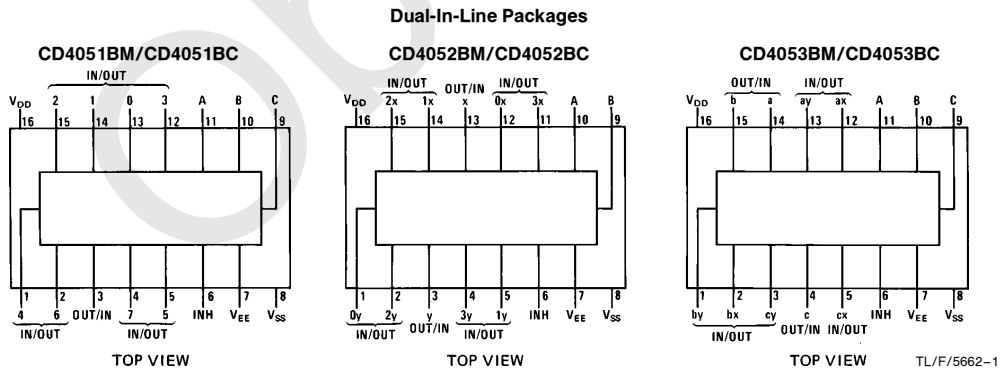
Dual-In-Line Packages

CD4051BM/CD4051BC

IN/OUT

$V_{DD}$ 2 1 0 3 A B C

16 15 14 13 12 11 10 9

1 2 3 4 5 6 7 8

4 6 OUT/IN 7 5 INH $V_{EE}$ $V_{SS}$

IN/OUT IN/OUT

TOP VIEW

CD4052BM/CD4052BC

IN/OUT OUT/IN IN/OUT

$V_{DD}$ 2x 1x x 0x 3x A B

16 15 14 13 12 11 10 9

1 2 3 4 5 6 7 8

0y 2y y 3y 1y INH $V_{EE}$ $V_{SS}$

IN/OUT OUT/IN IN/OUT

TOP VIEW

CD4053BM/CD4053BC

OUT/IN IN/OUT

$V_{DD}$ b a ay ax A B C

16 15 14 13 12 11 10 9

1 2 3 4 5 6 7 8

by bx cy c cx INH $V_{EE}$ $V_{SS}$

IN/OUT OUT/IN IN/OUT

TOP VIEW

TL/F/5662–1